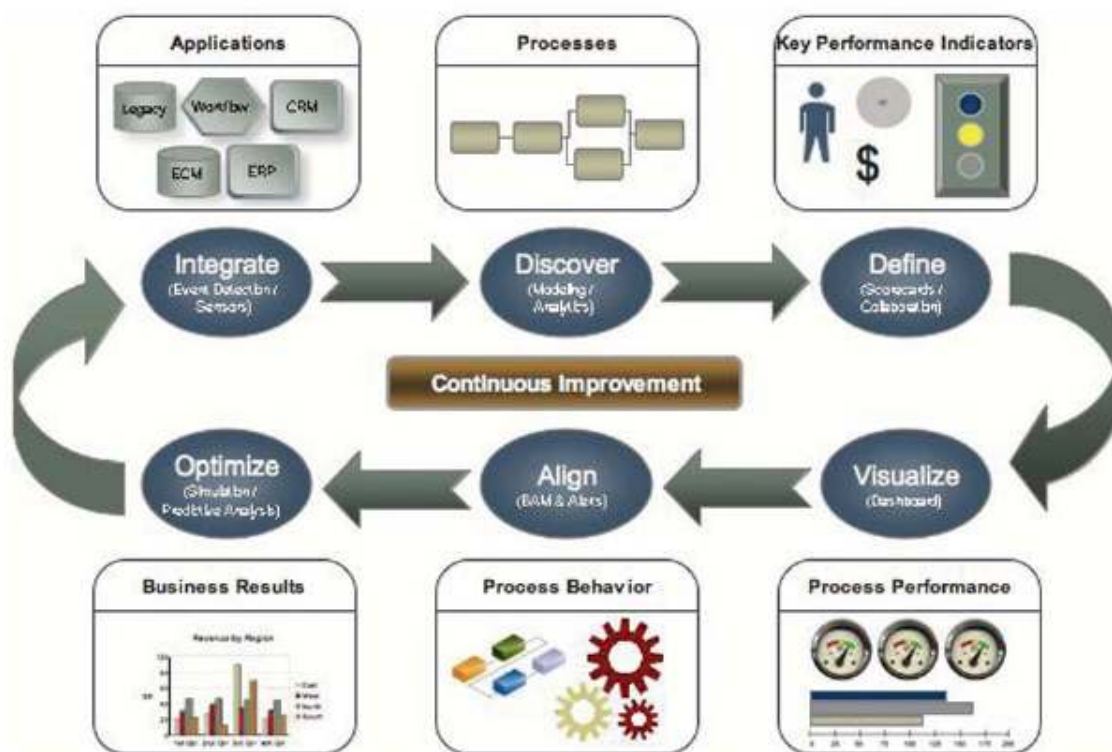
Applications

Legacy
Workflow
CRM
ECM
ERP

Processes

Key Performance Indicators

$

Integrate
(Event Detection / Sensors)

Discover
(Modeling / Analytics)

Define
(Scorecards / Collaboration)

Continuous Improvement

Optimize
(Simulation / Predictive Analysis)

Align
(BAM & Alerts)

Visualize
(Dashboard)

Business Results

Revenue by Region

East
West
North
South

Process Behavior

Process Performance